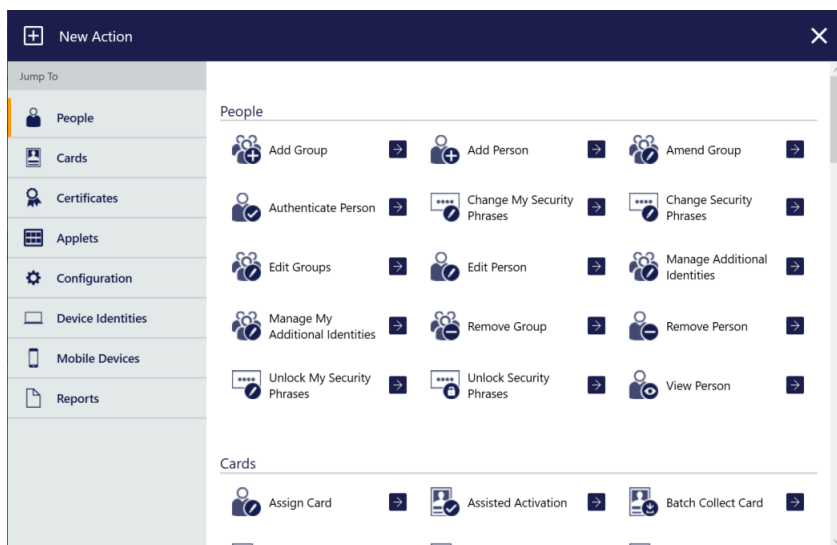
New Action

Jump To

People
Cards
Certificates
Applets
Configuration
Device Identities
Mobile Devices
Reports

People

Add Group
Add Person
Amend Group
Authenticate Person
Change My Security Phrases
Change Security Phrases
Edit Groups
Edit Person
Manage Additional Identities
Manage My Additional Identities
Remove Group
Remove Person
Unlock My Security Phrases
Unlock Security Phrases
View Person

Cards

Assign Card
Assisted Activation
Batch Collect Card